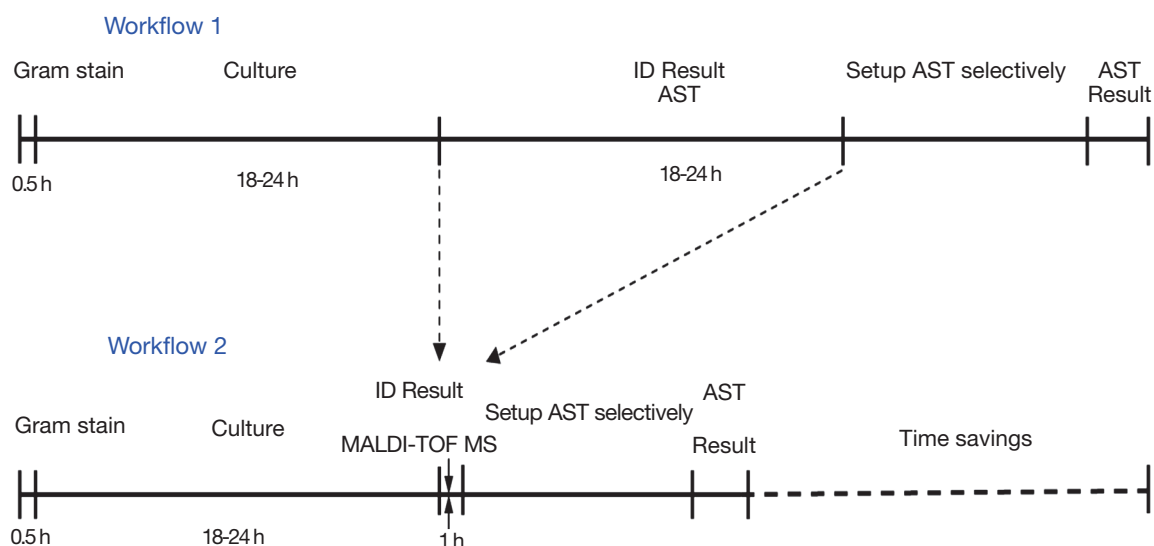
Workflow 1

Gram stain

Culture

ID Result
AST

Setup AST selectively

AST
Result

0.5 h

18-24 h

18-24 h

Workflow 2

ID Result

Setup AST selectively

AST

Gram stain

Culture

MALDI-TOF MS

Result

Time savings

0.5 h

18-24 h

1 h